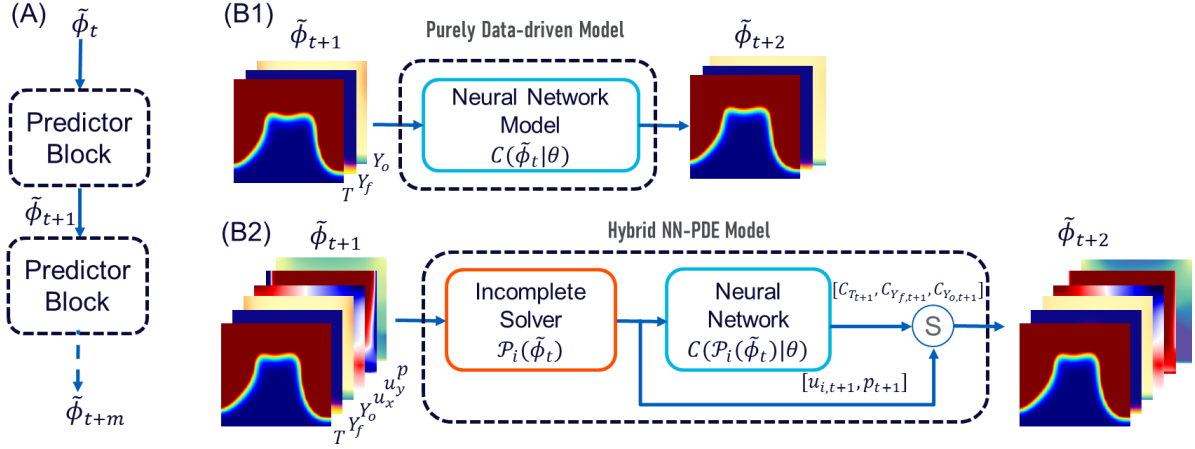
(A)

$\tilde{\phi}_t$

Predictor Block

$\tilde{\phi}_{t+1}$

Predictor Block

$\tilde{\phi}_{t+m}$

(B1)

$\tilde{\phi}_{t+1}$

$T$ $Y_f$ $Y_o$

Purely Data-driven Model

Neural Network Model $C(\tilde{\phi}_t|\theta)$

$\tilde{\phi}_{t+2}$

(B2)

$\tilde{\phi}_{t+1}$

$T$ $Y_f$ $Y_o$ $u_x$ $u_y$ $p$

Hybrid NN-PDE Model

Incomplete Solver $\mathcal{P}_i(\tilde{\phi}_t)$

Neural Network $C(\mathcal{P}_i(\tilde{\phi}_t)|\theta)$

$[C_{T_{t+1}}, C_{Y_{f,t+1}}, C_{Y_{o,t+1}}]$

S

$[u_{i,t+1}, p_{t+1}]$

$\tilde{\phi}_{t+2}$